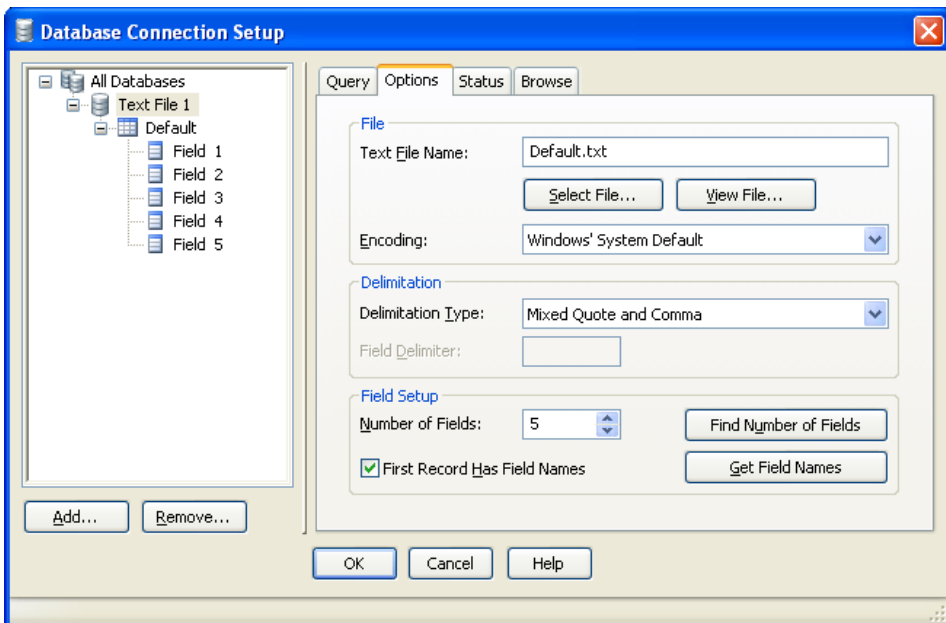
Database Connection Setup

All Databases
Text File 1
Default
Field 1
Field 2
Field 3
Field 4
Field 5

Add...
Remove...

Query
Options
Status
Browse

File
Text File Name:
Default.txt
Select File...
View File...
Encoding:
Windows' System Default

Delimitation
Delimitation Type:
Mixed Quote and Comma
Field Delimiter:

Field Setup
Number of Fields:
5
Find Number of Fields
First Record Has Field Names
Get Field Names

OK
Cancel
Help